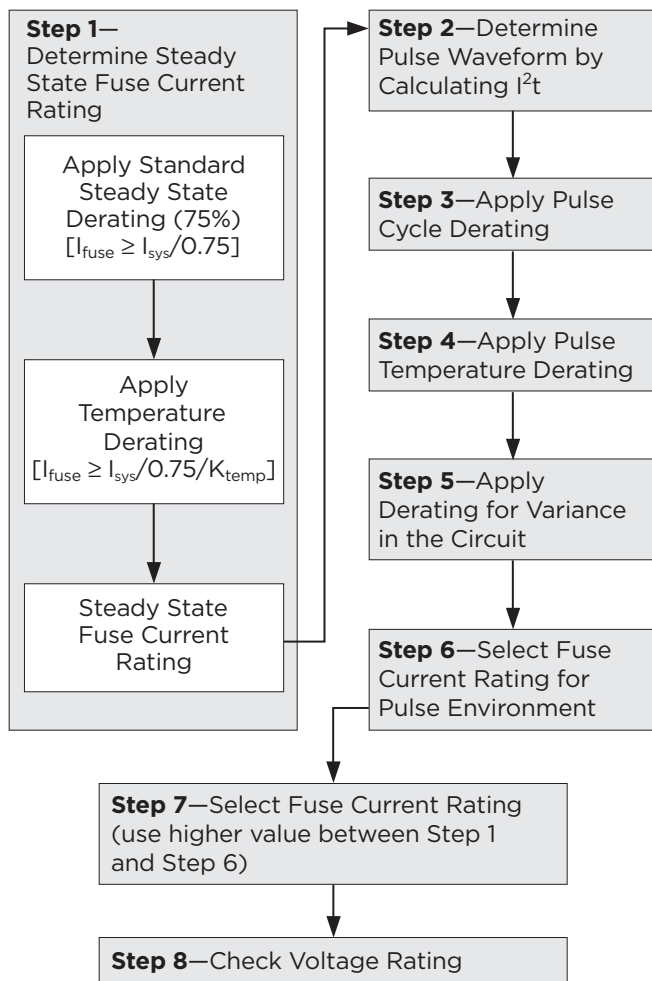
**Step 1**—
Determine Steady State Fuse Current Rating

Apply Standard Steady State Derating (75%) [$I_{fuse} \geq I_{sys}/0.75$]

Apply Temperature Derating [$I_{fuse} \geq I_{sys}/0.75/K_{temp}$]

Steady State Fuse Current Rating

**Step 2**—Determine Pulse Waveform by Calculating $I^2t$

**Step 3**—Apply Pulse Cycle Derating

**Step 4**—Apply Pulse Temperature Derating

**Step 5**—Apply Derating for Variance in the Circuit

**Step 6**—Select Fuse Current Rating for Pulse Environment

**Step 7**—Select Fuse Current Rating (use higher value between Step 1 and Step 6)

**Step 8**—Check Voltage Rating